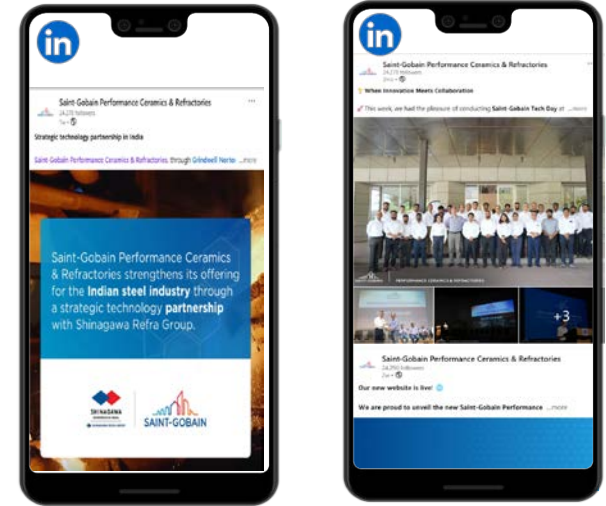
in

Saint-Gobain Performance Ceramics & Refractories
24,278 followers
1w •

Strategic technology partnership in India

Saint-Gobain Performance Ceramics & Refractories through Grindwell Norton ...more

Saint-Gobain Performance Ceramics & Refractories strengthens its offering for the Indian steel industry through a strategic technology partnership with Shinagawa Refra Group.

SHINAGAWA

SAINT-GOBAIN

in

Saint-Gobain Performance Ceramics & Refractories
24,278 followers
2mo •

When Innovation Meets Collaboration

This week, we had the pleasure of conducting Saint-Gobain Tech Day at ...more

PERFORMANCE CERAMICS & REFRACTORIES

+3

Saint-Gobain Performance Ceramics & Refractories
24,290 followers
2w •

Our new website is live!

We are proud to unveil the new Saint-Gobain Performance ...more